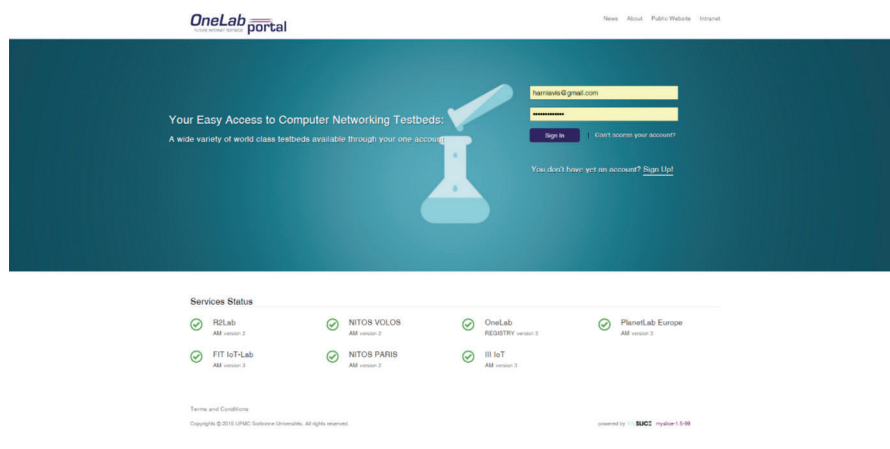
OneLab portal
FUTURE INTERNET TESTBEDS

News About Public Website Intranet

Your Easy Access to Computer Networking Testbeds:
A wide variety of world class testbeds available through your one account

harrisavis@gmail.com
••••••••••••••
Sign In
Can't access your account?

You don't have yet an account? Sign Up!

Services Status

R2Lab
AM version 2

NITOS VOLOS
AM version 2

OneLab
REGISTRY version 3

PlanetLab Europe
AM version 3

FIT IoT-Lab
AM version 3

NITOS PARIS
AM version 2

III IoT
AM version 3

Terms and Conditions

Copyrights © 2015 UPMC Sorbonne Universités. All rights reserved.

powered by SFA SLICE myslice-1.5-98